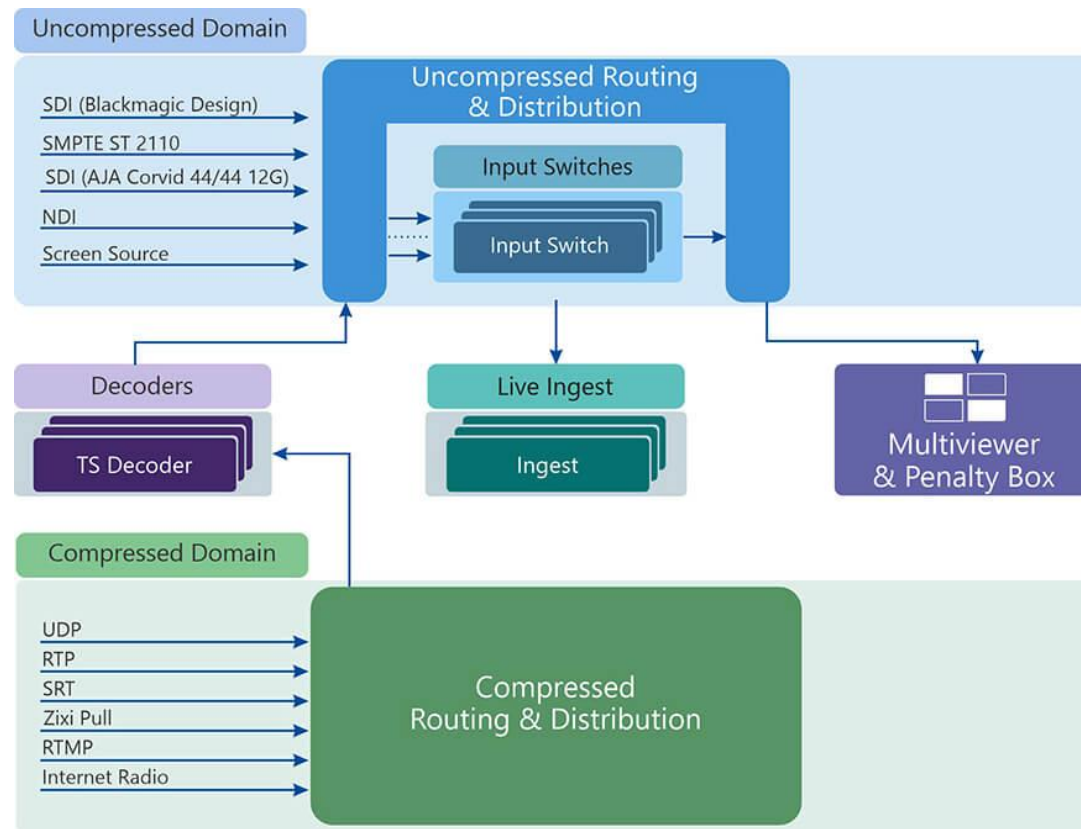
Uncompressed Domain

SDI (Blackmagic Design)
SMPTE ST 2110
SDI (AJA Corvid 44/44 12G)
NDI
Screen Source

Uncompressed Routing & Distribution

Input Switches

Input Switch

Decoders

TS Decoder

Live Ingest

Ingest

Multiviewer & Penalty Box

Compressed Domain

UDP
RTP
SRT
Zixi Pull
RTMP
Internet Radio

Compressed Routing & Distribution